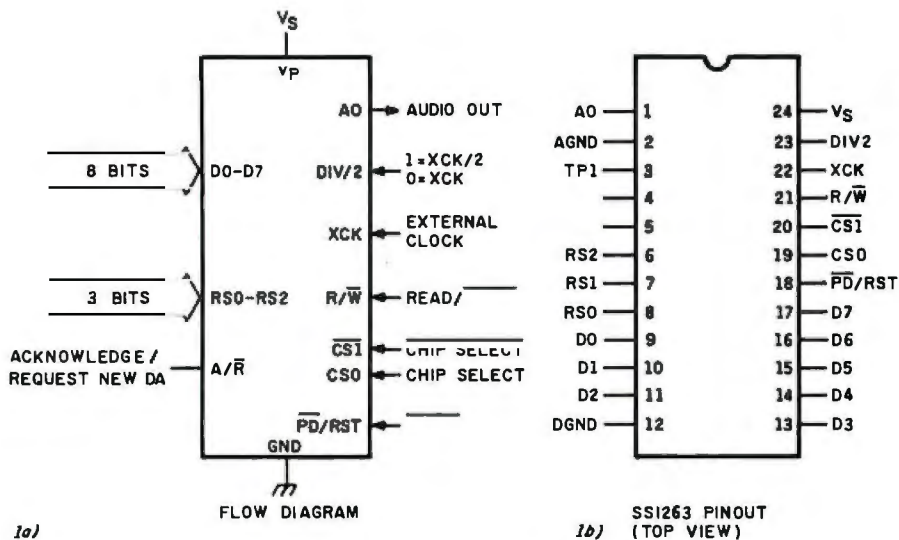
$V_S$

$V_P$

AO → AUDIO OUT

8 BITS D0-D7

DIV/2 ← 1=XCK/2 0=XCK

XCK ← EXTERNAL CLOCK

3 BITS RS0-RS2

R/$\overline{W}$ ← READ/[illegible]

ACKNOWLEDGE/ REQUEST NEW DA A/$\overline{R}$

$\overline{CS1}$ ← CHIP SELECT

CS0 ← CHIP SELECT

$\overline{PD}$/RST ← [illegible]

GND

FLOW DIAGRAM

1a)

| | | | |
|---|---|---|---|
| A0 | 1 | 24 | $V_S$ |
| AGND | 2 | 23 | DIV2 |
| TP1 | 3 | 22 | XCK |
| | 4 | 21 | R/$\overline{W}$ |
| | 5 | 20 | $\overline{CS1}$ |
| RS2 | 6 | 19 | CS0 |
| RS1 | 7 | 18 | $\overline{PD}$/RST |
| RS0 | 8 | 17 | D7 |
| D0 | 9 | 16 | D6 |
| D1 | 10 | 15 | D5 |
| D2 | 11 | 14 | D4 |
| DGND | 12 | 13 | D3 |

1b) SSI263 PINOUT (TOP VIEW)